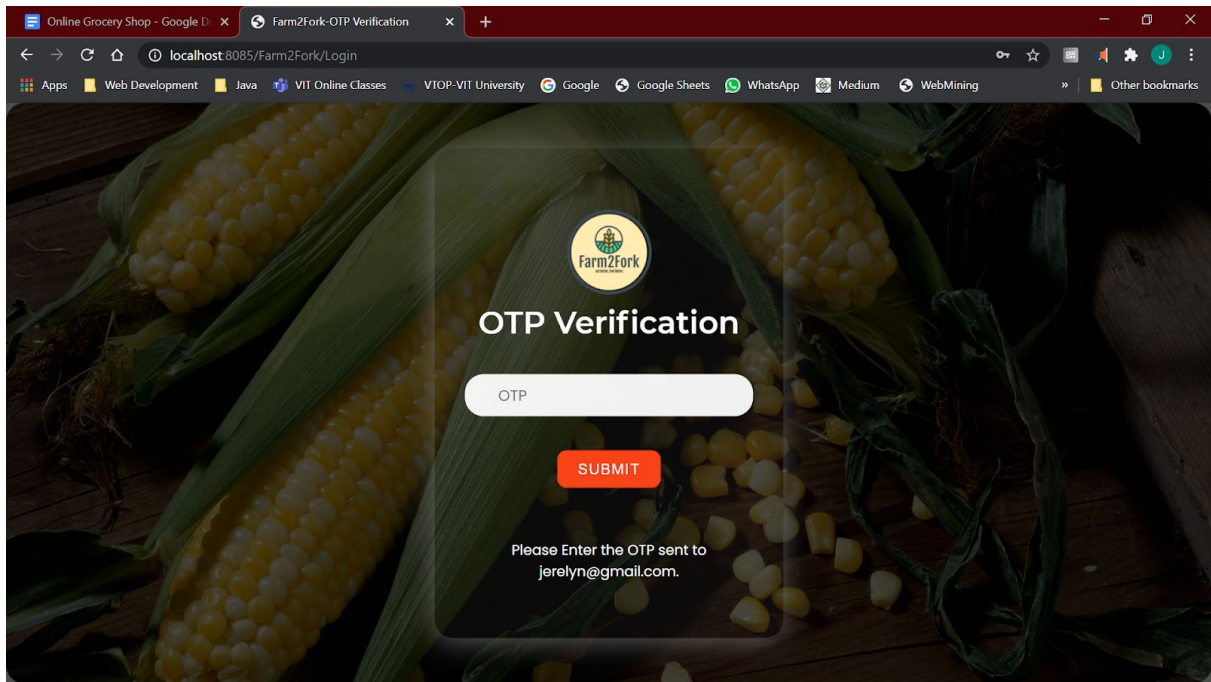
Online Grocery Shop - Google D
Farm2Fork-OTP Verification
localhost:8085/Farm2Fork/Login
Apps Web Development Java VIT Online Classes VTOP-VIT University Google Google Sheets WhatsApp Medium WebMining » Other bookmarks

Farm2Fork

OTP Verification

OTP

SUBMIT

Please Enter the OTP sent to jerelyn@gmail.com.